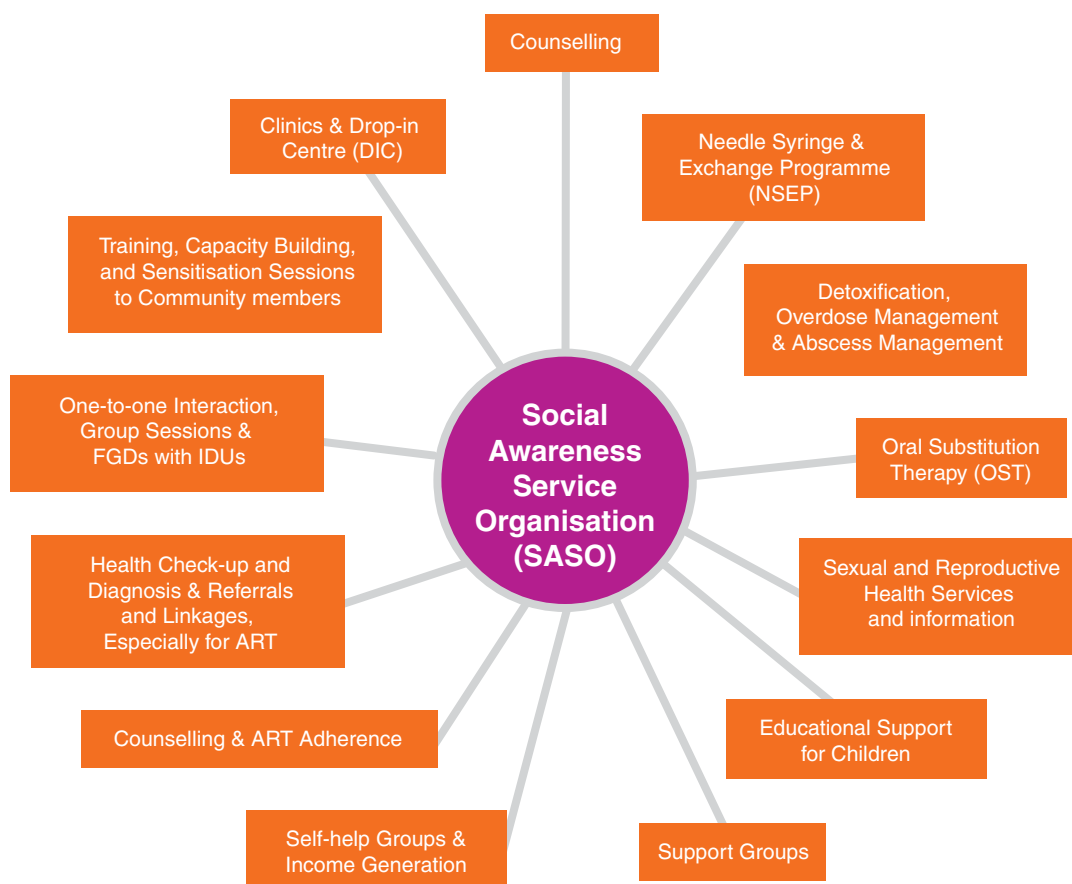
Social Awareness Service Organisation (SASO)

Counselling

Needle Syringe & Exchange Programme (NSEP)

Detoxification, Overdose Management & Abscess Management

Oral Substitution Therapy (OST)

Sexual and Reproductive Health Services and information

Educational Support for Children

Support Groups

Self-help Groups & Income Generation

Counselling & ART Adherence

Health Check-up and Diagnosis & Referrals and Linkages, Especially for ART

One-to-one Interaction, Group Sessions & FGDs with IDUs

Training, Capacity Building, and Sensitisation Sessions to Community members

Clinics & Drop-in Centre (DIC)